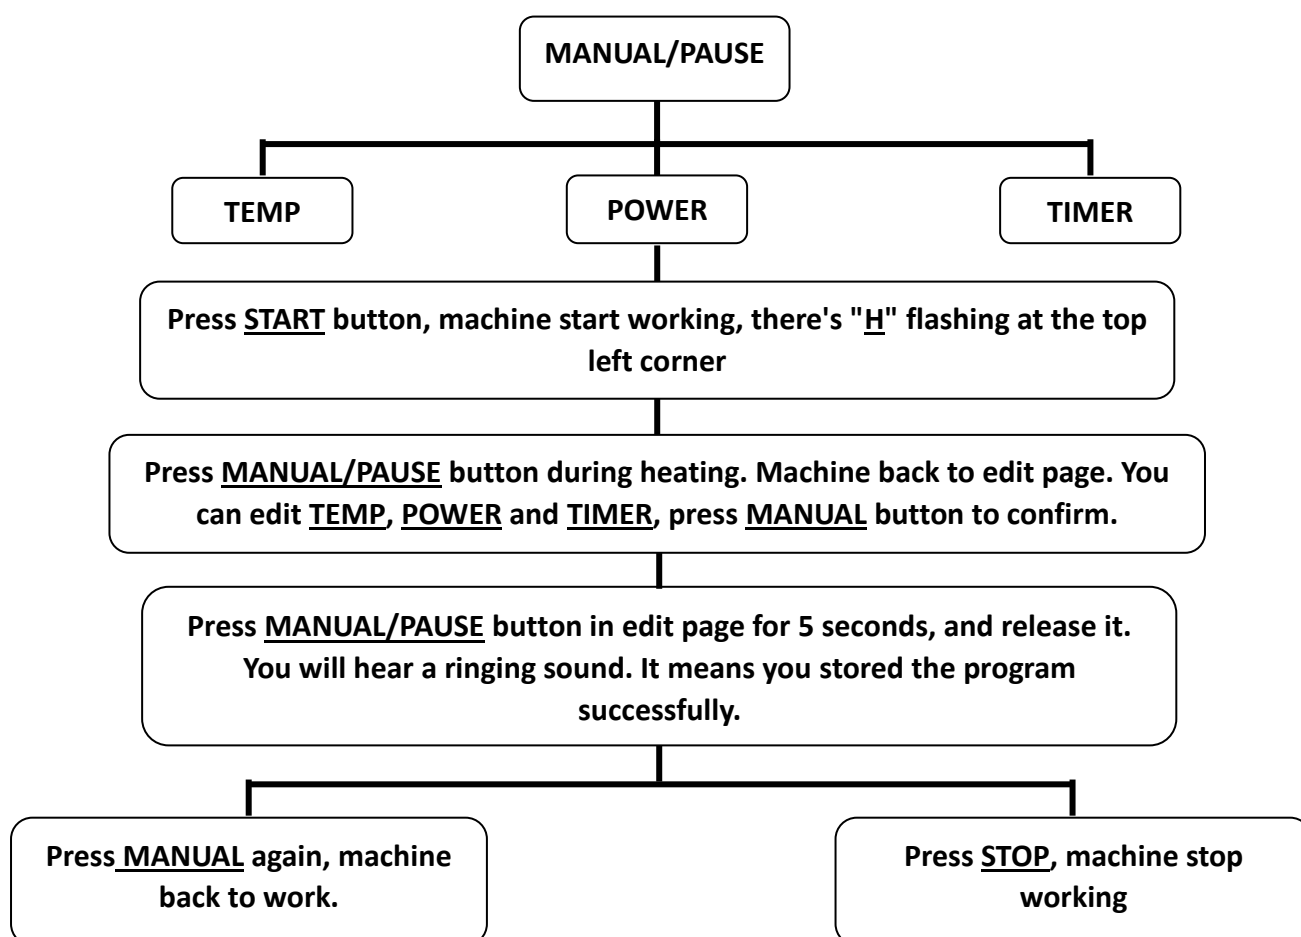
MANUAL/PAUSE

TEMP

POWER

TIMER

Press START button, machine start working, there's "H" flashing at the top left corner

Press MANUAL/PAUSE button during heating. Machine back to edit page. You can edit TEMP, POWER and TIMER, press MANUAL button to confirm.

Press MANUAL/PAUSE button in edit page for 5 seconds, and release it. You will hear a ringing sound. It means you stored the program successfully.

Press MANUAL again, machine back to work.

Press STOP, machine stop working